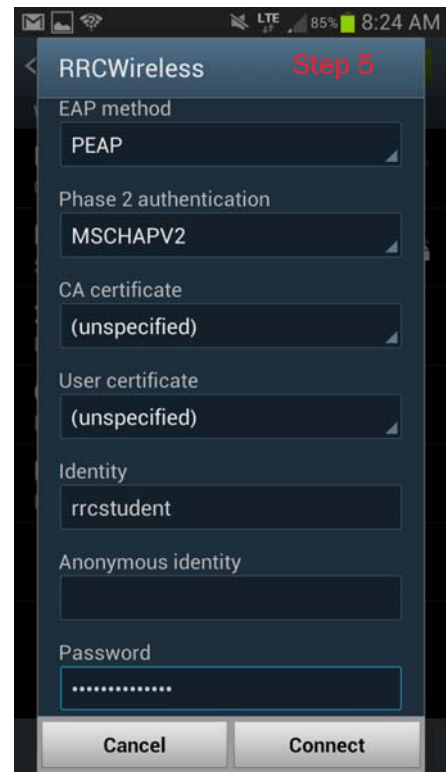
LTE 85% 8:24 AM

RRCWireless Step 5

EAP method

PEAP

Phase 2 authentication

MSCHAPV2

CA certificate

(unspecified)

User certificate

(unspecified)

Identity

rrcstudent

Anonymous identity

Password

••••••••••••••

Cancel

Connect